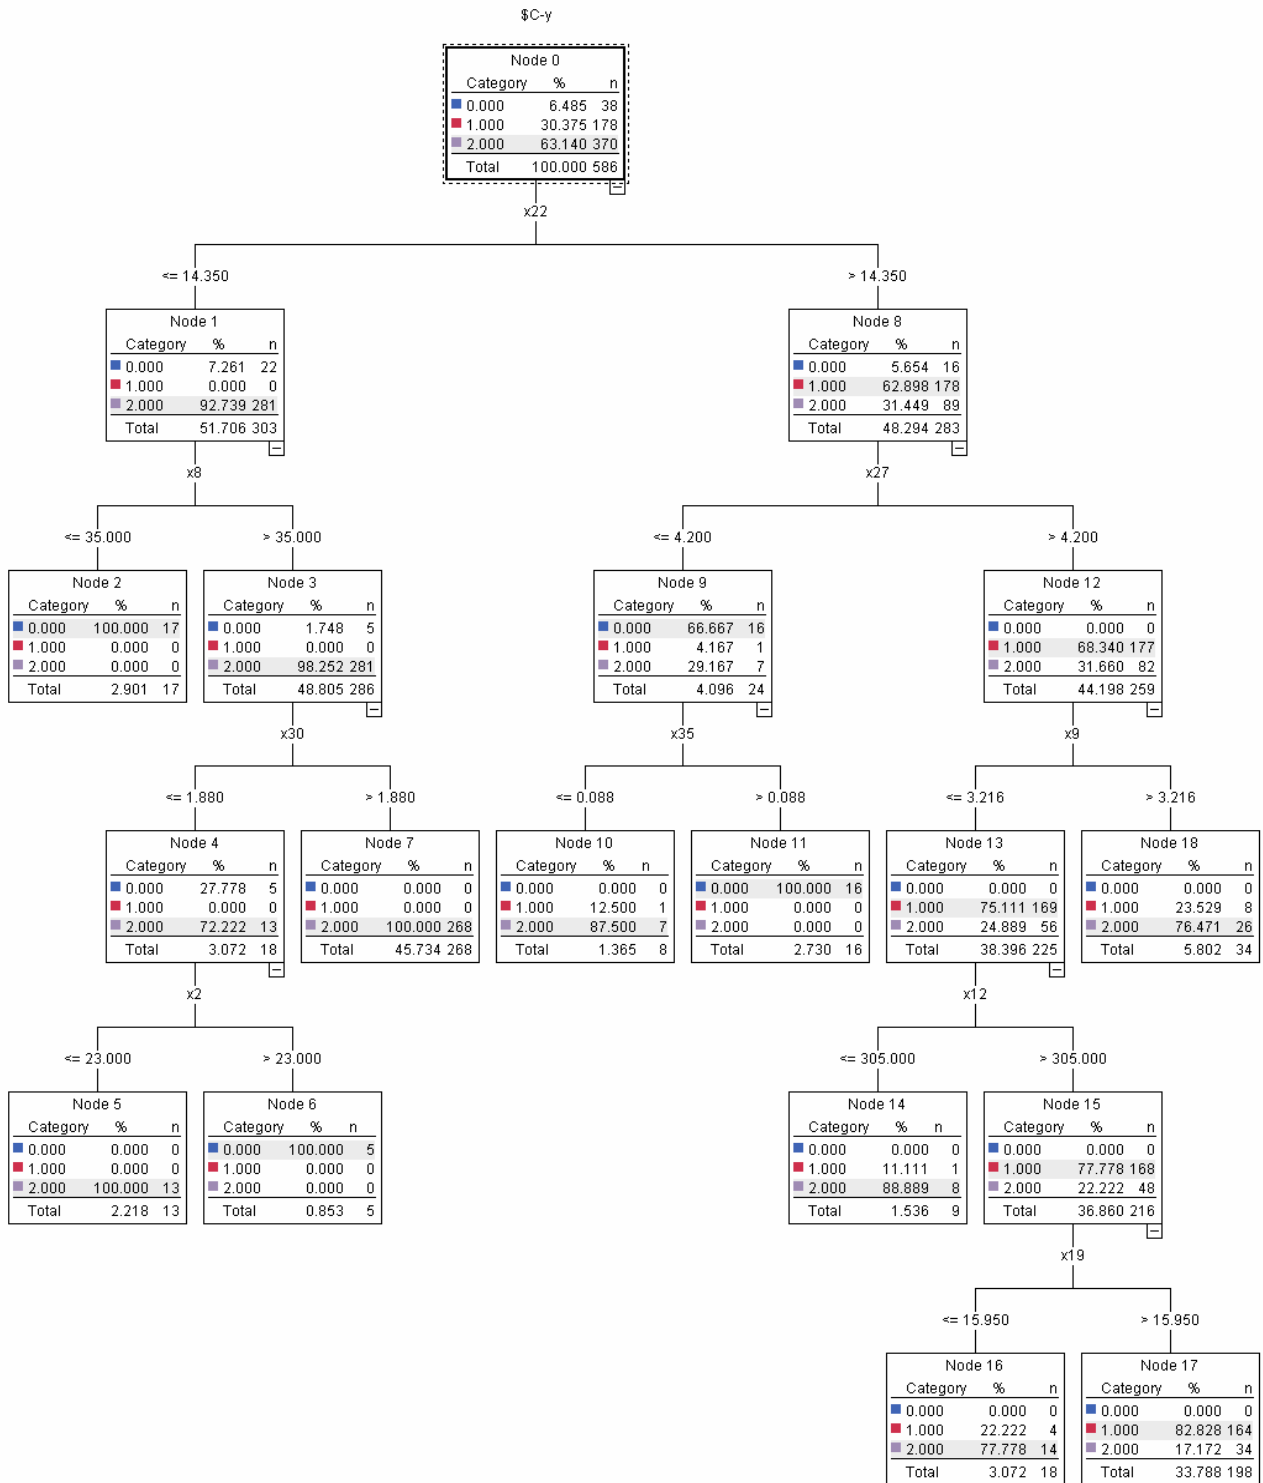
$C-y

Node 0

| Category | % | n |
|---|---|---|
| 0.000 | 6.485 | 38 |
| 1.000 | 30.375 | 178 |
| 2.000 | 63.140 | 370 |
| Total | 100.000 | 586 |

x22

<= 14.350

Node 1

| Category | % | n |
|---|---|---|
| 0.000 | 7.261 | 22 |
| 1.000 | 0.000 | 0 |
| 2.000 | 92.739 | 281 |
| Total | 51.706 | 303 |

> 14.350

Node 8

| Category | % | n |
|---|---|---|
| 0.000 | 5.654 | 16 |
| 1.000 | 62.898 | 178 |
| 2.000 | 31.449 | 89 |
| Total | 48.294 | 283 |

x8

<= 35.000

Node 2

| Category | % | n |
|---|---|---|
| 0.000 | 100.000 | 17 |
| 1.000 | 0.000 | 0 |
| 2.000 | 0.000 | 0 |
| Total | 2.901 | 17 |

> 35.000

Node 3

| Category | % | n |
|---|---|---|
| 0.000 | 1.748 | 5 |
| 1.000 | 0.000 | 0 |
| 2.000 | 98.252 | 281 |
| Total | 48.805 | 286 |

x27

<= 4.200

Node 9

| Category | % | n |
|---|---|---|
| 0.000 | 66.667 | 16 |
| 1.000 | 4.167 | 1 |
| 2.000 | 29.167 | 7 |
| Total | 4.096 | 24 |

> 4.200

Node 12

| Category | % | n |
|---|---|---|
| 0.000 | 0.000 | 0 |
| 1.000 | 68.340 | 177 |
| 2.000 | 31.660 | 82 |
| Total | 44.198 | 259 |

x30

<= 1.880

Node 4

| Category | % | n |
|---|---|---|
| 0.000 | 27.778 | 5 |
| 1.000 | 0.000 | 0 |
| 2.000 | 72.222 | 13 |
| Total | 3.072 | 18 |

> 1.880

Node 7

| Category | % | n |
|---|---|---|
| 0.000 | 0.000 | 0 |
| 1.000 | 0.000 | 0 |
| 2.000 | 100.000 | 268 |
| Total | 45.734 | 268 |

x35

<= 0.088

Node 10

| Category | % | n |
|---|---|---|
| 0.000 | 0.000 | 0 |
| 1.000 | 12.500 | 1 |
| 2.000 | 87.500 | 7 |
| Total | 1.365 | 8 |

> 0.088

Node 11

| Category | % | n |
|---|---|---|
| 0.000 | 100.000 | 16 |
| 1.000 | 0.000 | 0 |
| 2.000 | 0.000 | 0 |
| Total | 2.730 | 16 |

x9

<= 3.216

Node 13

| Category | % | n |
|---|---|---|
| 0.000 | 0.000 | 0 |
| 1.000 | 75.111 | 169 |
| 2.000 | 24.889 | 56 |
| Total | 38.396 | 225 |

> 3.216

Node 18

| Category | % | n |
|---|---|---|
| 0.000 | 0.000 | 0 |
| 1.000 | 23.529 | 8 |
| 2.000 | 76.471 | 26 |
| Total | 5.802 | 34 |

x2

<= 23.000

Node 5

| Category | % | n |
|---|---|---|
| 0.000 | 0.000 | 0 |
| 1.000 | 0.000 | 0 |
| 2.000 | 100.000 | 13 |
| Total | 2.218 | 13 |

> 23.000

Node 6

| Category | % | n |
|---|---|---|
| 0.000 | 100.000 | 5 |
| 1.000 | 0.000 | 0 |
| 2.000 | 0.000 | 0 |
| Total | 0.853 | 5 |

x12

<= 305.000

Node 14

| Category | % | n |
|---|---|---|
| 0.000 | 0.000 | 0 |
| 1.000 | 11.111 | 1 |
| 2.000 | 88.889 | 8 |
| Total | 1.536 | 9 |

> 305.000

Node 15

| Category | % | n |
|---|---|---|
| 0.000 | 0.000 | 0 |
| 1.000 | 77.778 | 168 |
| 2.000 | 22.222 | 48 |
| Total | 36.860 | 216 |

x19

<= 15.950

Node 16

| Category | % | n |
|---|---|---|
| 0.000 | 0.000 | 0 |
| 1.000 | 22.222 | 4 |
| 2.000 | 77.778 | 14 |
| Total | 3.072 | 18 |

> 15.950

Node 17

| Category | % | n |
|---|---|---|
| 0.000 | 0.000 | 0 |
| 1.000 | 82.828 | 164 |
| 2.000 | 17.172 | 34 |
| Total | 33.788 | 198 |